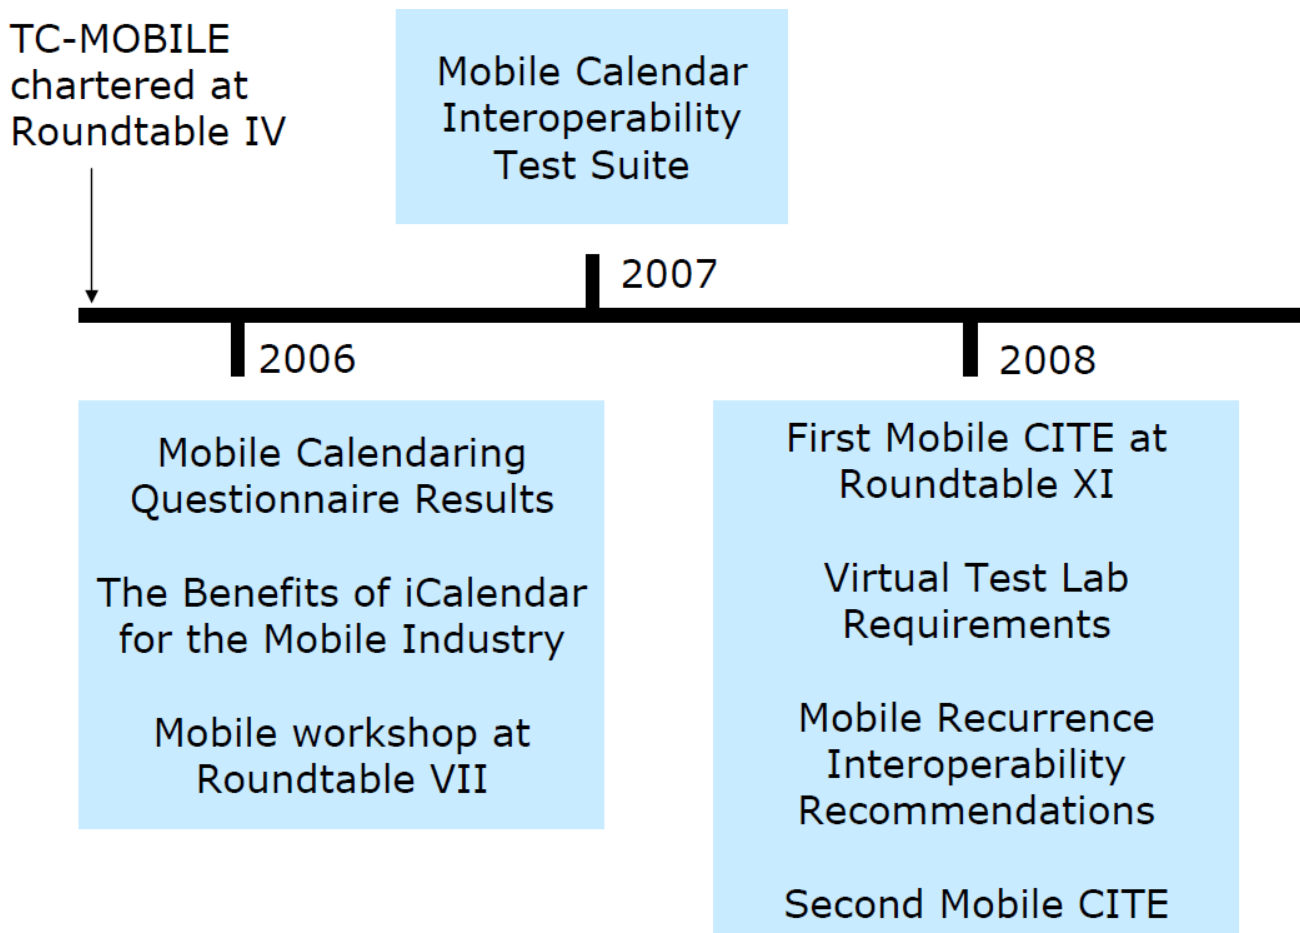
TC-MOBILE chartered at Roundtable IV

Mobile Calendar Interoperability Test Suite

2007

2006

Mobile Calendaring Questionnaire Results

The Benefits of iCalendar for the Mobile Industry

Mobile workshop at Roundtable VII

2008

First Mobile CITE at Roundtable XI

Virtual Test Lab Requirements

Mobile Recurrence Interoperability Recommendations

Second Mobile CITE